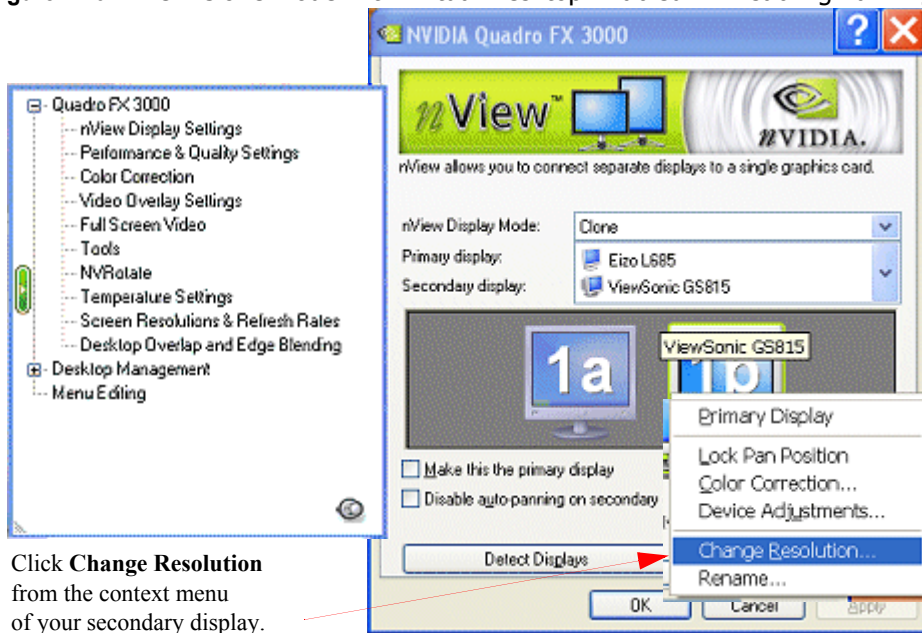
NVIDIA Quadro FX 3000

Quadro FX 3000
nView Display Settings
Performance & Quality Settings
Color Correction
Video Overlay Settings
Full Screen Video
Tools
NVRotate
Temperature Settings
Screen Resolutions & Refresh Rates
Desktop Overlap and Edge Blending
Desktop Management
Menu Editing

nView™
nVIDIA.
nView allows you to connect separate displays to a single graphics card.

nView Display Mode: Clone
Primary display: Eizo L685
Secondary display: ViewSonic GS815

1a
1b
ViewSonic GS815

Make this the primary display
Disable auto-panning on secondary

Primary Display
Lock Pan Position
Color Correction...
Device Adjustments...
Change Resolution...
Rename...

Detect Displays
OK
Cancel
Apply

Click **Change Resolution** from the context menu of your secondary display.